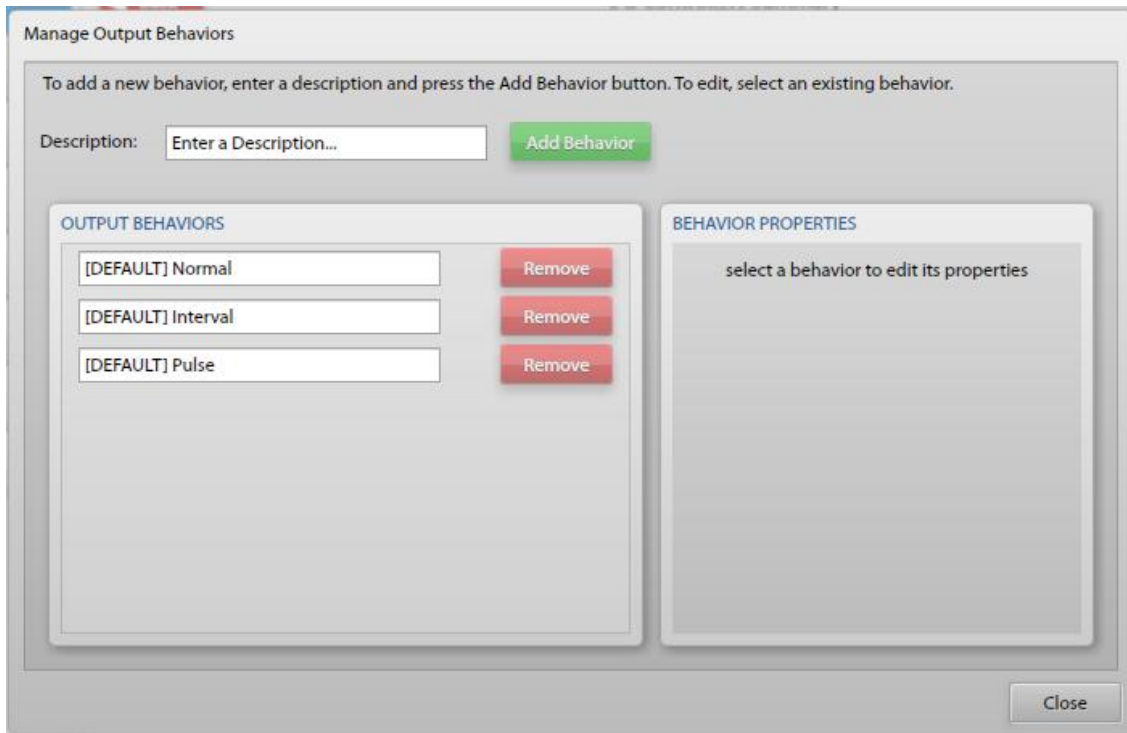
Manage Output Behaviors

To add a new behavior, enter a description and press the Add Behavior button. To edit, select an existing behavior.

Description: Enter a Description... Add Behavior

OUTPUT BEHAVIORS

[DEFAULT] Normal Remove

[DEFAULT] Interval Remove

[DEFAULT] Pulse Remove

BEHAVIOR PROPERTIES

select a behavior to edit its properties

Close